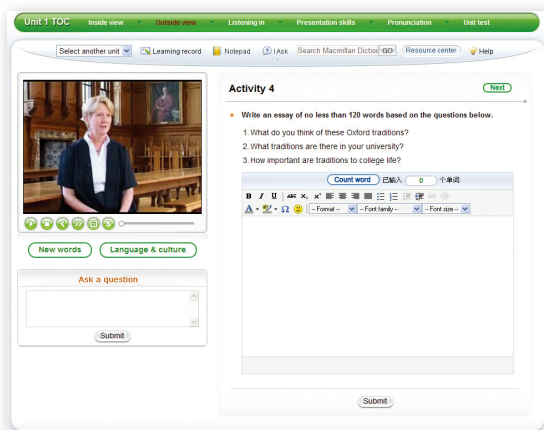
Unit 1 TOC Inside view Outside view Listening in Presentation skills Pronunciation Unit test

Select another unit Learning record Notepad I Ask Search Macmillan Dictio GO Resource center Help

New words Language & culture

Ask a question

Submit

Activity 4

Next

Write an essay of no less than 120 words based on the questions below.

1. What do you think of these Oxford traditions?

2. What traditions are there in your university?

3. How important are traditions to college life?

Count word 已输入 0 个单词

-- Format -- -- Font family -- -- Font size --

Submit